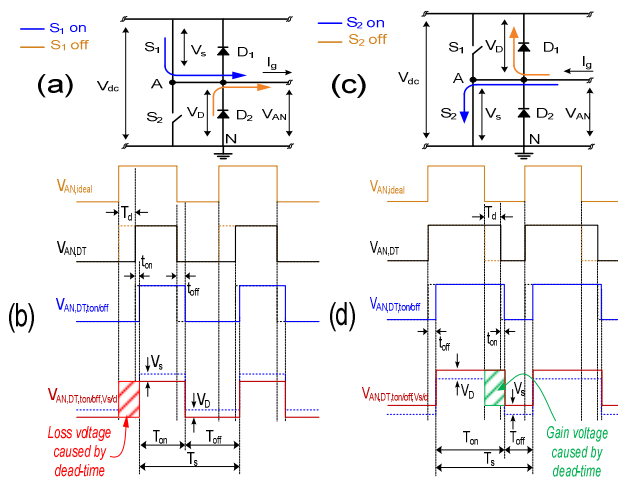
$S_1$ on
$S_1$ off
(a)
$V_{dc}$
$S_1$
$V_s$
$D_1$
A
$I_g$
$S_2$
$V_D$
$D_2$
$V_{AN}$
N

$S_2$ on
$S_2$ off
(c)
$V_{dc}$
$S_1$
$V_D$
$D_1$
A
$I_g$
$S_2$
$V_s$
$D_2$
$V_{AN}$
N

$V_{AN,ideal}$
$T_d$
$V_{AN,DT}$
$t_{on}$
$V_{AN,DT,ton/off}$
$t_{off}$
(b)
$V_s$
$V_{AN,DT,ton/off,Vs/d}$
$V_D$
Loss voltage caused by dead-time
$T_{on}$
$T_{off}$
$T_s$

$V_{AN,ideal}$
$T_d$
$V_{AN,DT}$
$V_{AN,DT,ton/off}$
(d)
$t_{off}$
$t_{on}$
$V_{AN,DT,ton/off,Vs/d}$
$V_D$
$V_s$
$T_{on}$
$T_{off}$
$T_s$
Gain voltage caused by dead-time